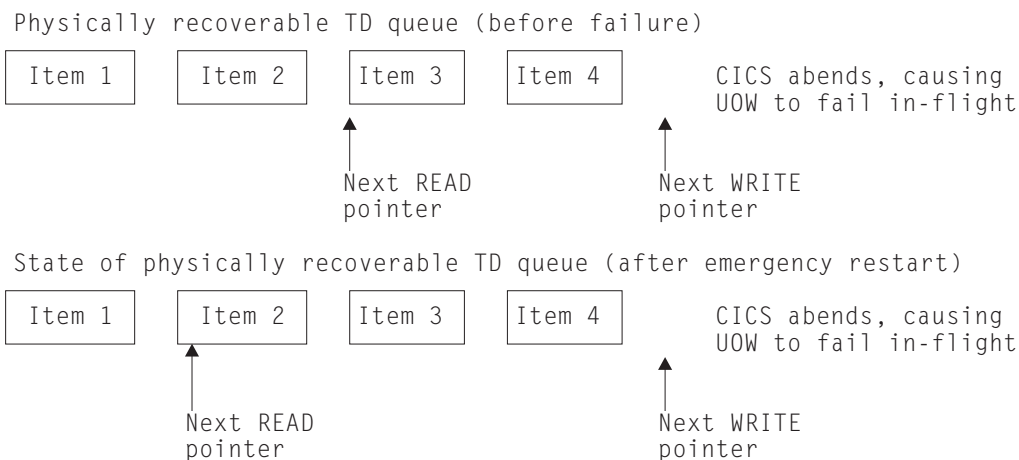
Physically recoverable TD queue (before failure)

Item 1

Item 2

Item 3

Item 4

CICS abends, causing UOW to fail in-flight

Next READ pointer

Next WRITE pointer

State of physically recoverable TD queue (after emergency restart)

Item 1

Item 2

Item 3

Item 4

CICS abends, causing UOW to fail in-flight

Next READ pointer

Next WRITE pointer